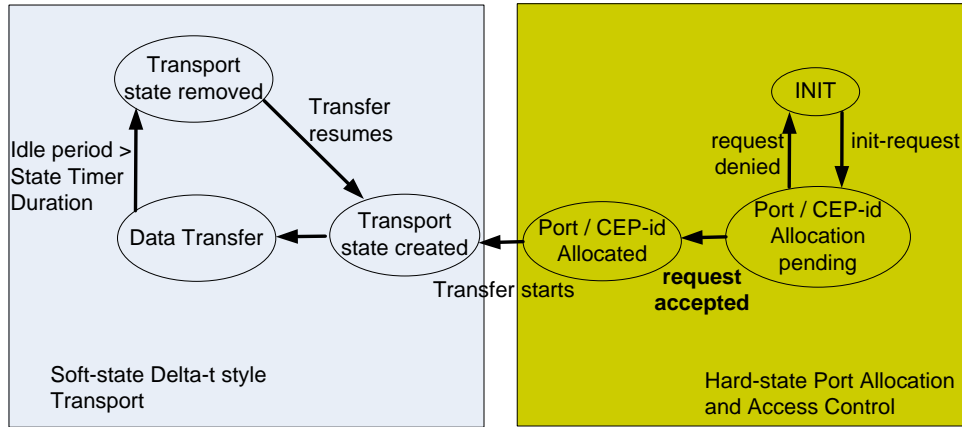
Transport state removed

Transfer resumes

Idle period > State Timer Duration

Data Transfer

Transport state created

Transfer starts

Soft-state Delta-t style Transport

INIT

request denied

init-request

Port / CEP-id Allocated

Port / CEP-id Allocation pending

**request accepted**

Hard-state Port Allocation and Access Control